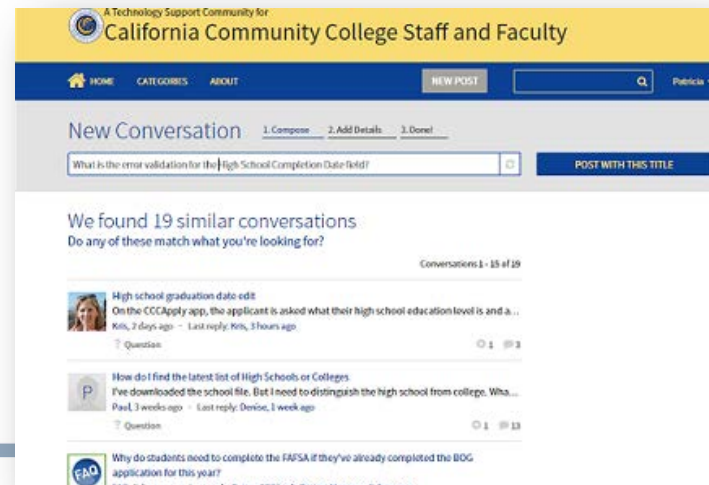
A Technology Support Community for
California Community College Staff and Faculty

HOME CATEGORIES ABOUT NEW POST Patricia

New Conversation 1. Compose 2. Add Details 3. Done!

What is the error validation for the High School Completion Date field?

POST WITH THIS TITLE

We found 19 similar conversations
Do any of these match what you're looking for?

Conversations 1 - 15 of 19

High school graduation date edit
On the CCCApply app, the applicant is asked what their high school education level is and a...
Kris, 2 days ago · Last reply: Kris, 3 hours ago
Question 1 3

How do I find the latest list of High Schools or Colleges
I've downloaded the school file. But I need to distinguish the high school from college. Wha...
Paul, 3 weeks ago · Last reply: Denise, 1 week ago
Question 1 13

Why do students need to complete the FAFSA if they've already completed the BOG application for this year?
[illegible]